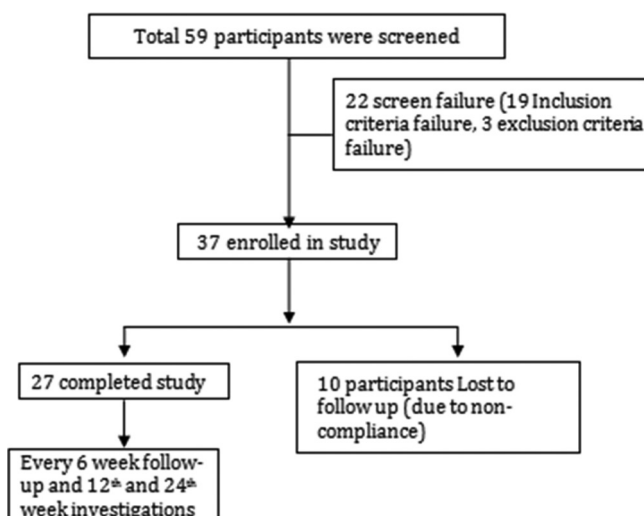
Total 59 participants were screened

22 screen failure (19 Inclusion criteria failure, 3 exclusion criteria failure)

37 enrolled in study

27 completed study

10 participants Lost to follow up (due to non-compliance)

Every 6 week follow-up and 12$^{th}$ and 24$^{th}$ week investigations